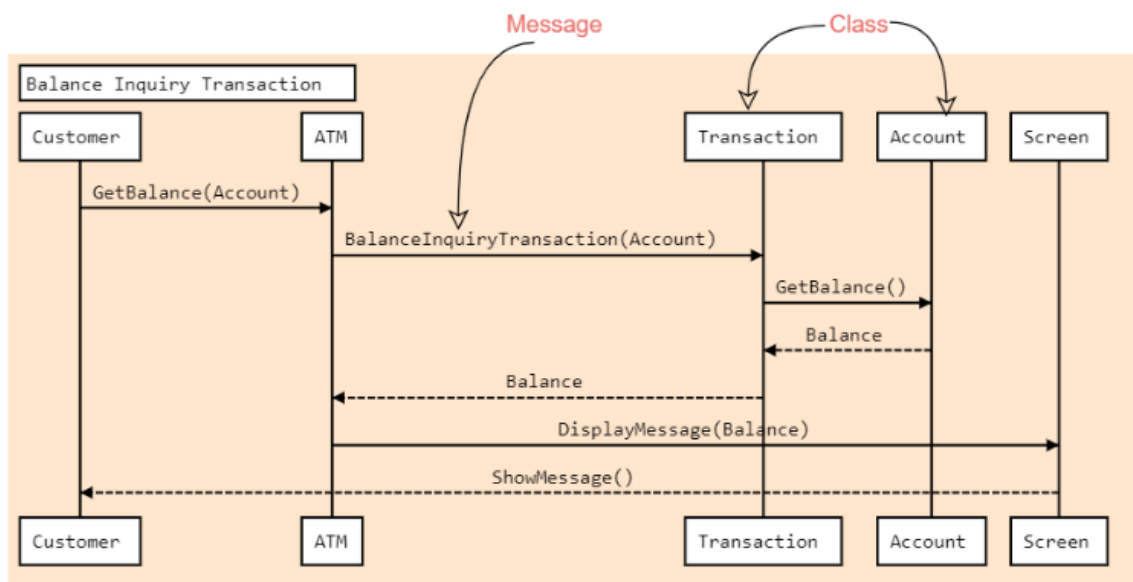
Message

Class

Balance Inquiry Transaction

Customer

ATM

Transaction

Account

Screen

GetBalance(Account)

BalanceInquiryTransaction(Account)

GetBalance()

Balance

Balance

DisplayMessage(Balance)

ShowMessage()

Customer

ATM

Transaction

Account

Screen